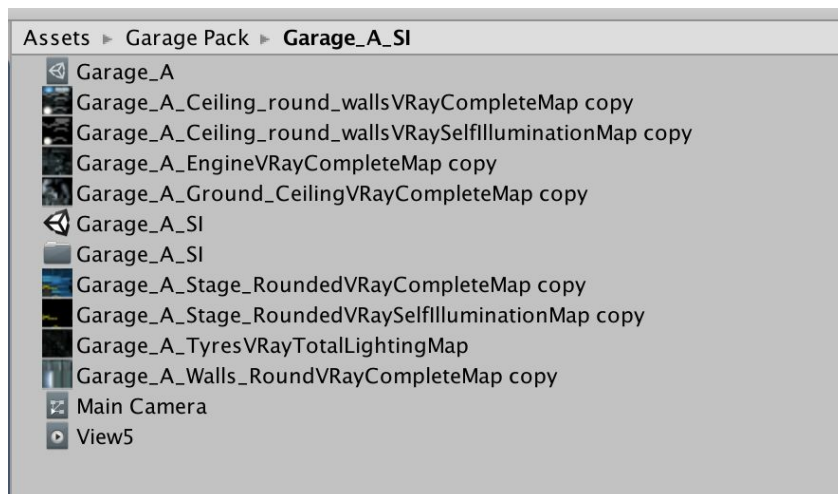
Assets ► Garage Pack ► Garage_A_SI

Garage_A
Garage_A_Ceiling_round_wallsVRayCompleteMap copy
Garage_A_Ceiling_round_wallsVRaySelfIlluminationMap copy
Garage_A_EngineVRayCompleteMap copy
Garage_A_Ground_CeilingVRayCompleteMap copy
Garage_A_SI
Garage_A_SI
Garage_A_Stage_RoundedVRayCompleteMap copy
Garage_A_Stage_RoundedVRaySelfIlluminationMap copy
Garage_A_TyresVRayTotalLightingMap
Garage_A_Walls_RoundVRayCompleteMap copy
Main Camera
View5